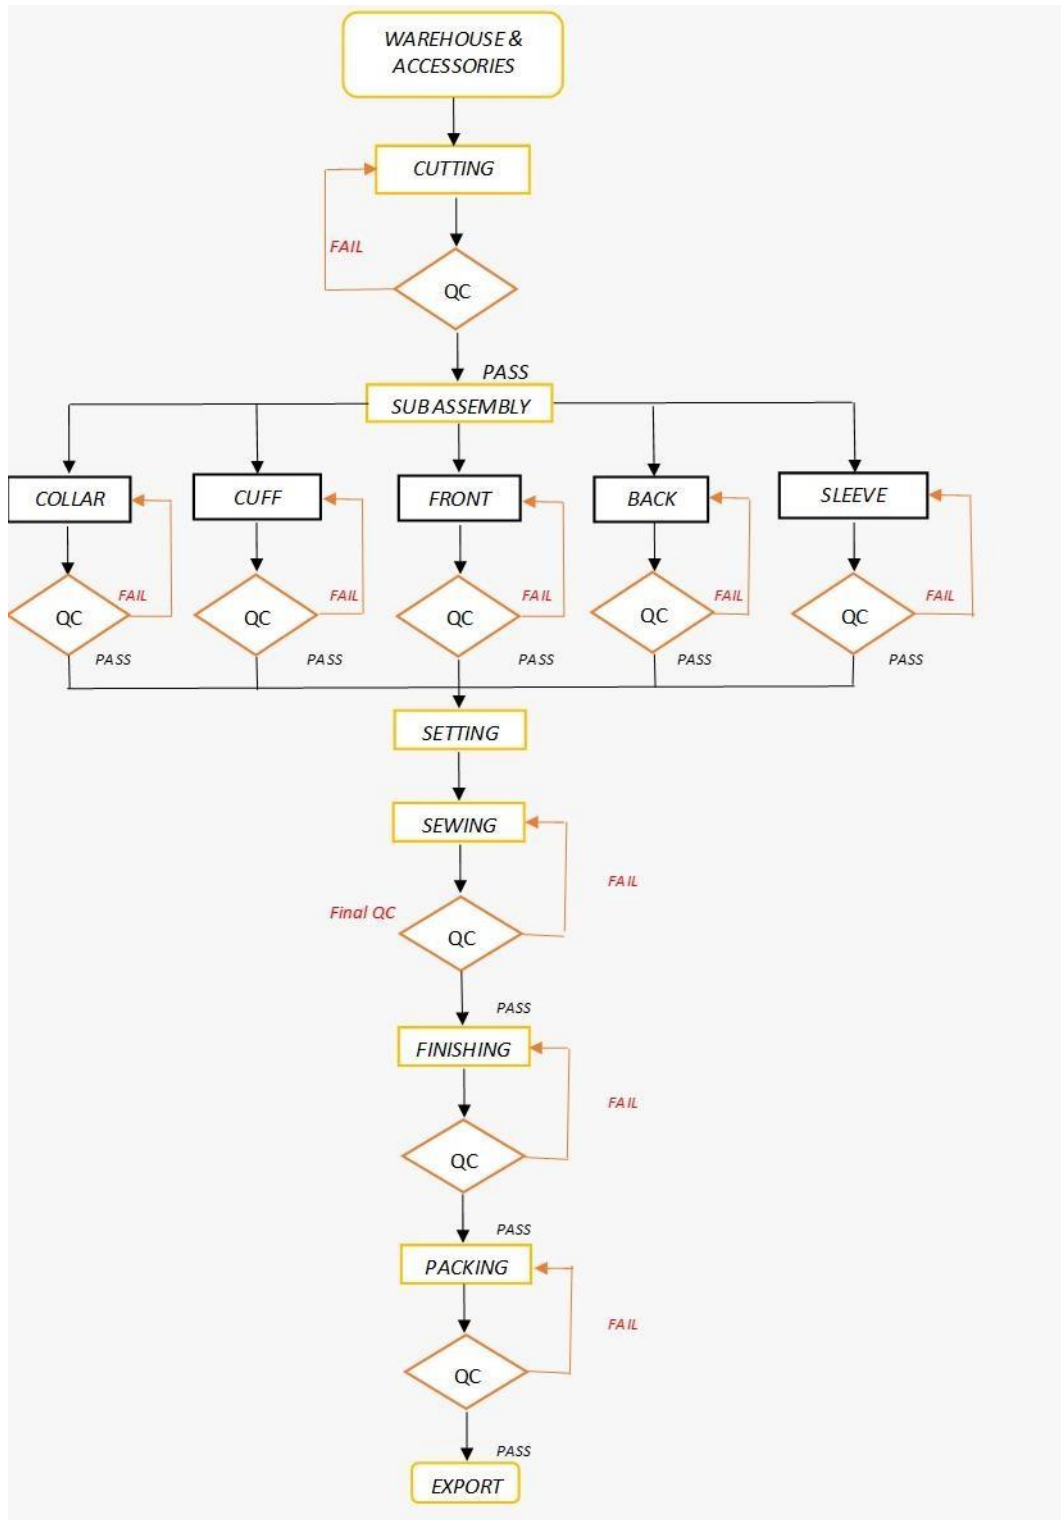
WAREHOUSE & ACCESSORIES

CUTTING

FAIL

QC

PASS

SUBASSEMBLY

COLLAR

CUFF

FRONT

BACK

SLEEVE

QC

FAIL

PASS

QC

FAIL

PASS

QC

FAIL

PASS

QC

FAIL

PASS

QC

FAIL

PASS

SETTING

SEWING

FAIL

Final QC

QC

PASS

FINISHING

FAIL

QC

PASS

PACKING

FAIL

QC

PASS

EXPORT